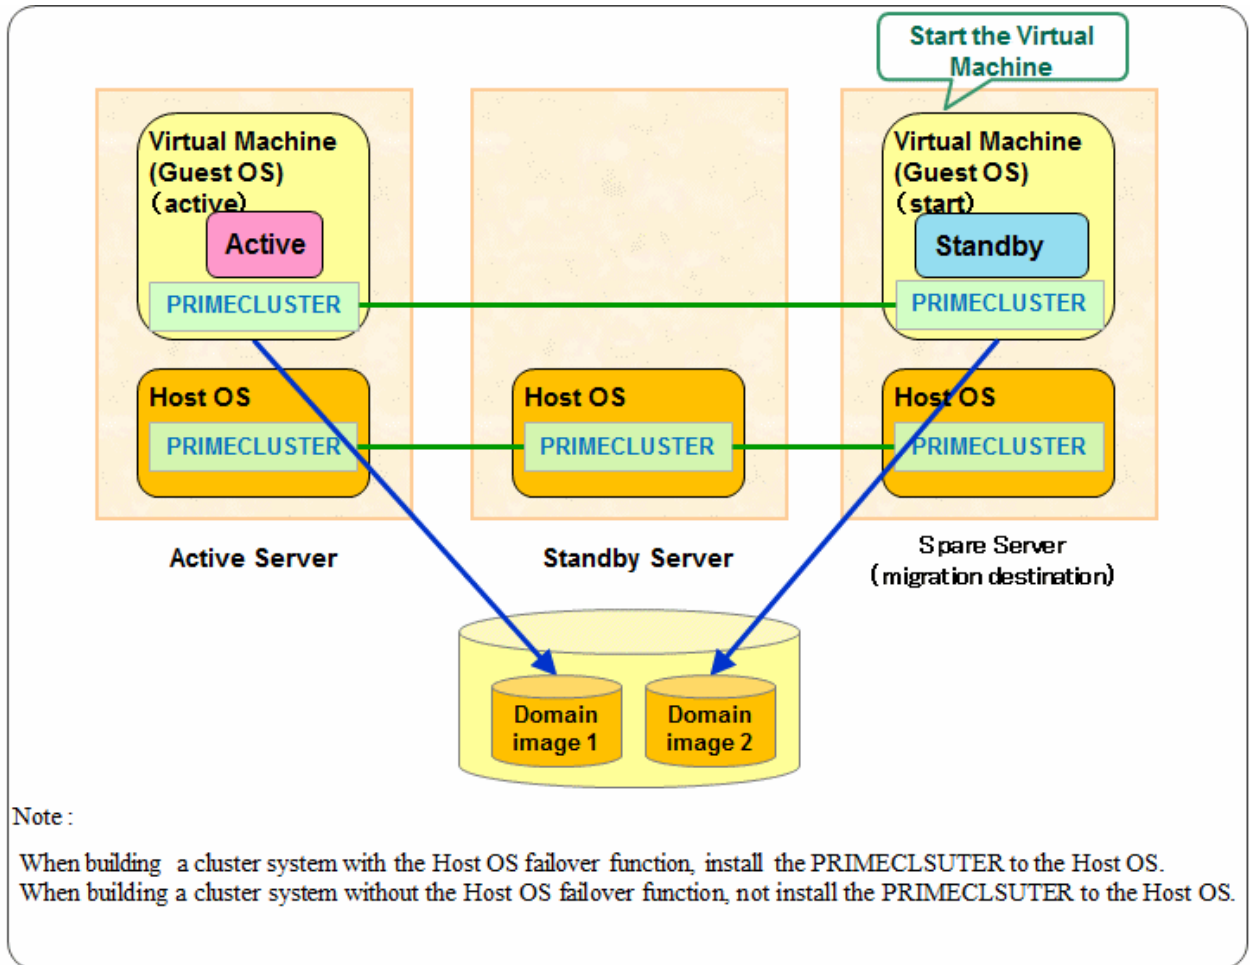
Start the Virtual Machine

Virtual Machine
(Guest OS)
(active)

Active

PRIMECLUSTER

Virtual Machine
(Guest OS)
(start)

Standby

PRIMECLUSTER

Host OS

PRIMECLUSTER

Host OS

PRIMECLUSTER

Host OS

PRIMECLUSTER

Active Server

Standby Server

Spare Server
(migration destination)

Domain image 1

Domain image 2

Note :

When building a cluster system with the Host OS failover function, install the PRIMECLSUTER to the Host OS.
When building a cluster system without the Host OS failover function, not install the PRIMECLSUTER to the Host OS.